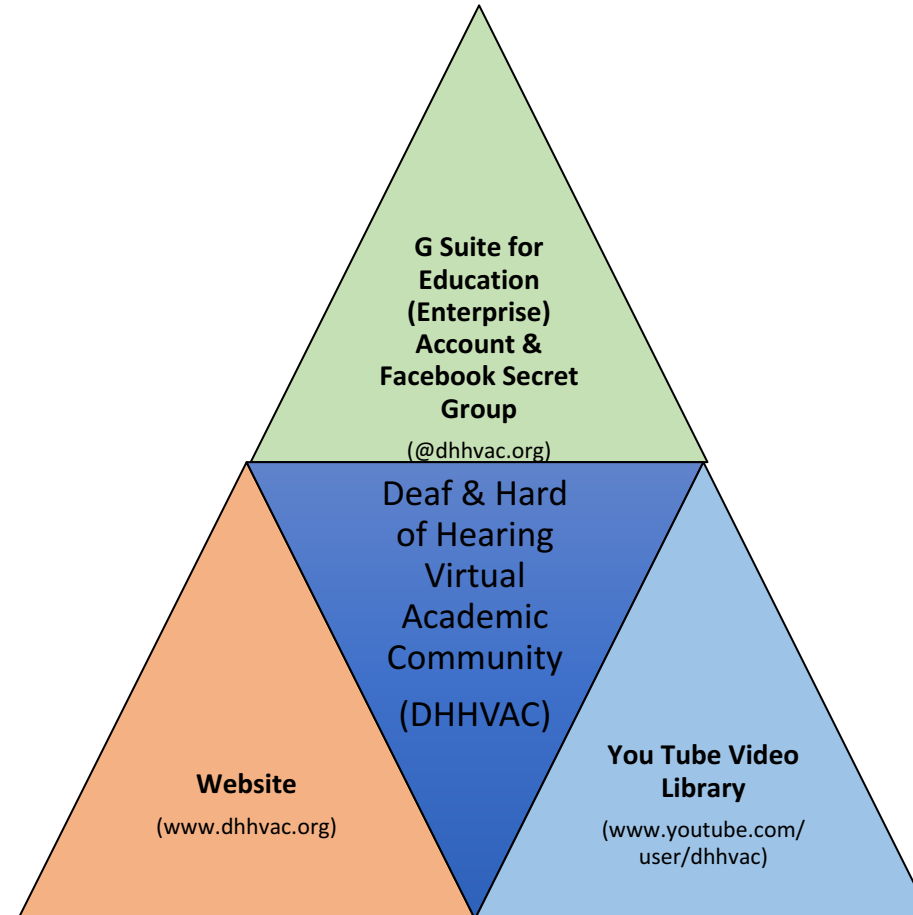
G Suite for Education (Enterprise) Account & Facebook Secret Group

(@dhhvac.org)

Deaf & Hard of Hearing Virtual Academic Community

(DHHVAC)

Website

(www.dhhvac.org)

You Tube Video Library

(www.youtube.com/user/dhhvac)